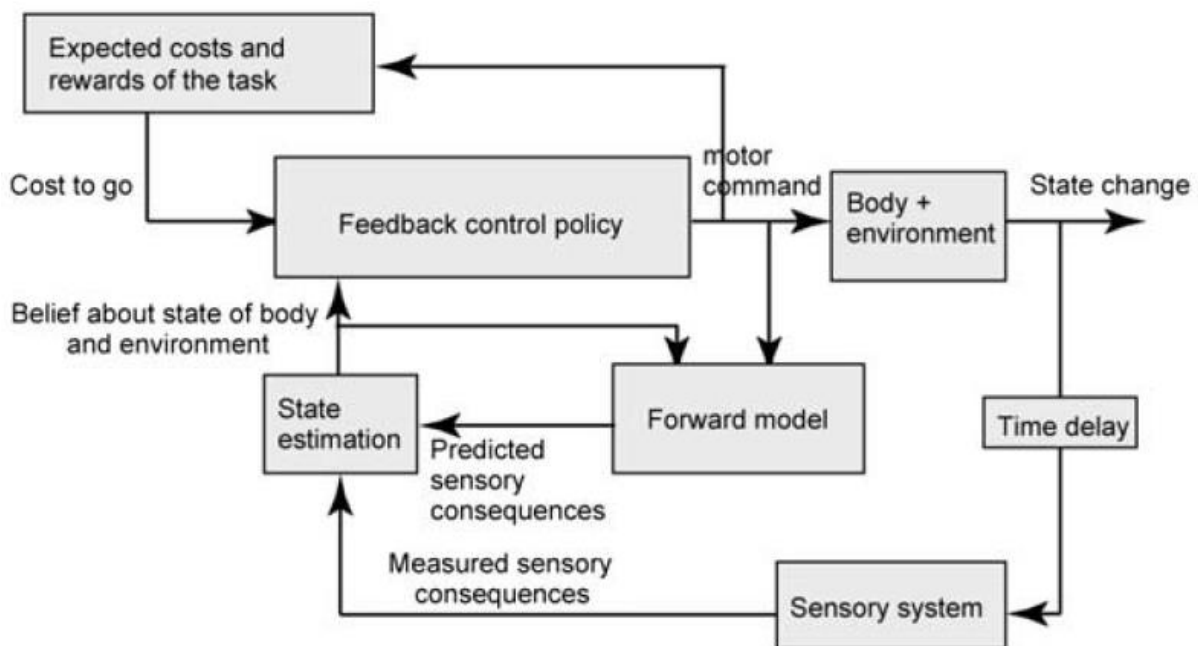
Expected costs and rewards of the task

Cost to go

Feedback control policy

motor command

Body + environment

State change

Belief about state of body and environment

State estimation

Forward model

Predicted sensory consequences

Time delay

Measured sensory consequences

Sensory system